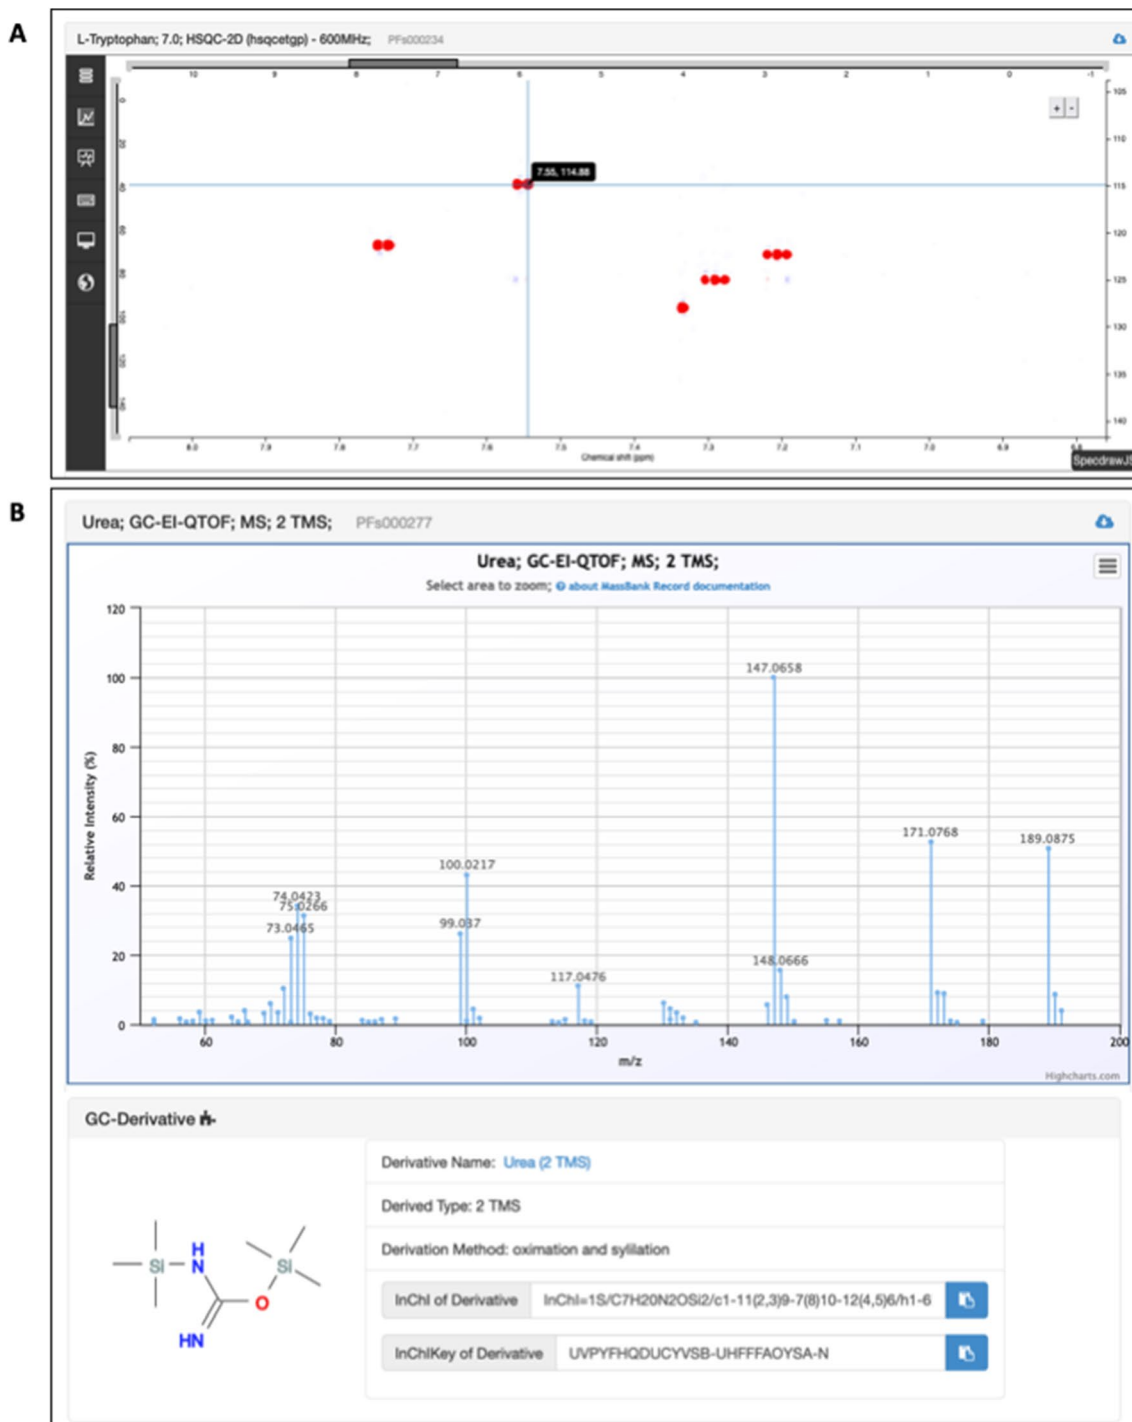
A

L-Tryptophan; 7.0; HSQC-2D (hsqcetgp) - 600MHz; PFs000234

10 9 8 7 6 5 4 3 2 1 0 -1

+ -

7.55, 114.88

105
110
115
120
125
130
135
140

8.0 7.9 7.8 7.7 7.6 7.5 7.4 7.3 7.2 7.1 7.0 6.9 6.8

Chemical shift (ppm)

SpecdrawJS

B

Urea; GC-EI-QTOF; MS; 2 TMS; PFs000277

Urea; GC-EI-QTOF; MS; 2 TMS;

Select area to zoom; about MassBank Record documentation

120
100
80
60
40
20
0

Relative Intensity (%)

147.0658
171.0768
189.0875
100.0217
74.0423
75.0266
73.0465
99.037
148.0666
117.0476

60 80 100 120 140 160 180 200

m/z

Highcharts.com

GC-Derivative

Si
H
N
Si
O
HN

Derivative Name: Urea (2 TMS)

Derived Type: 2 TMS

Derivation Method: oximation and sylilation

InChI of Derivative | InChI=1S/C7H20N2OSi2/c1-11(2,3)9-7(8)10-12(4,5)6/h1-6

InChIKey of Derivative | UVPYFHQDUCYVSB-UHFFFAOYSA-N